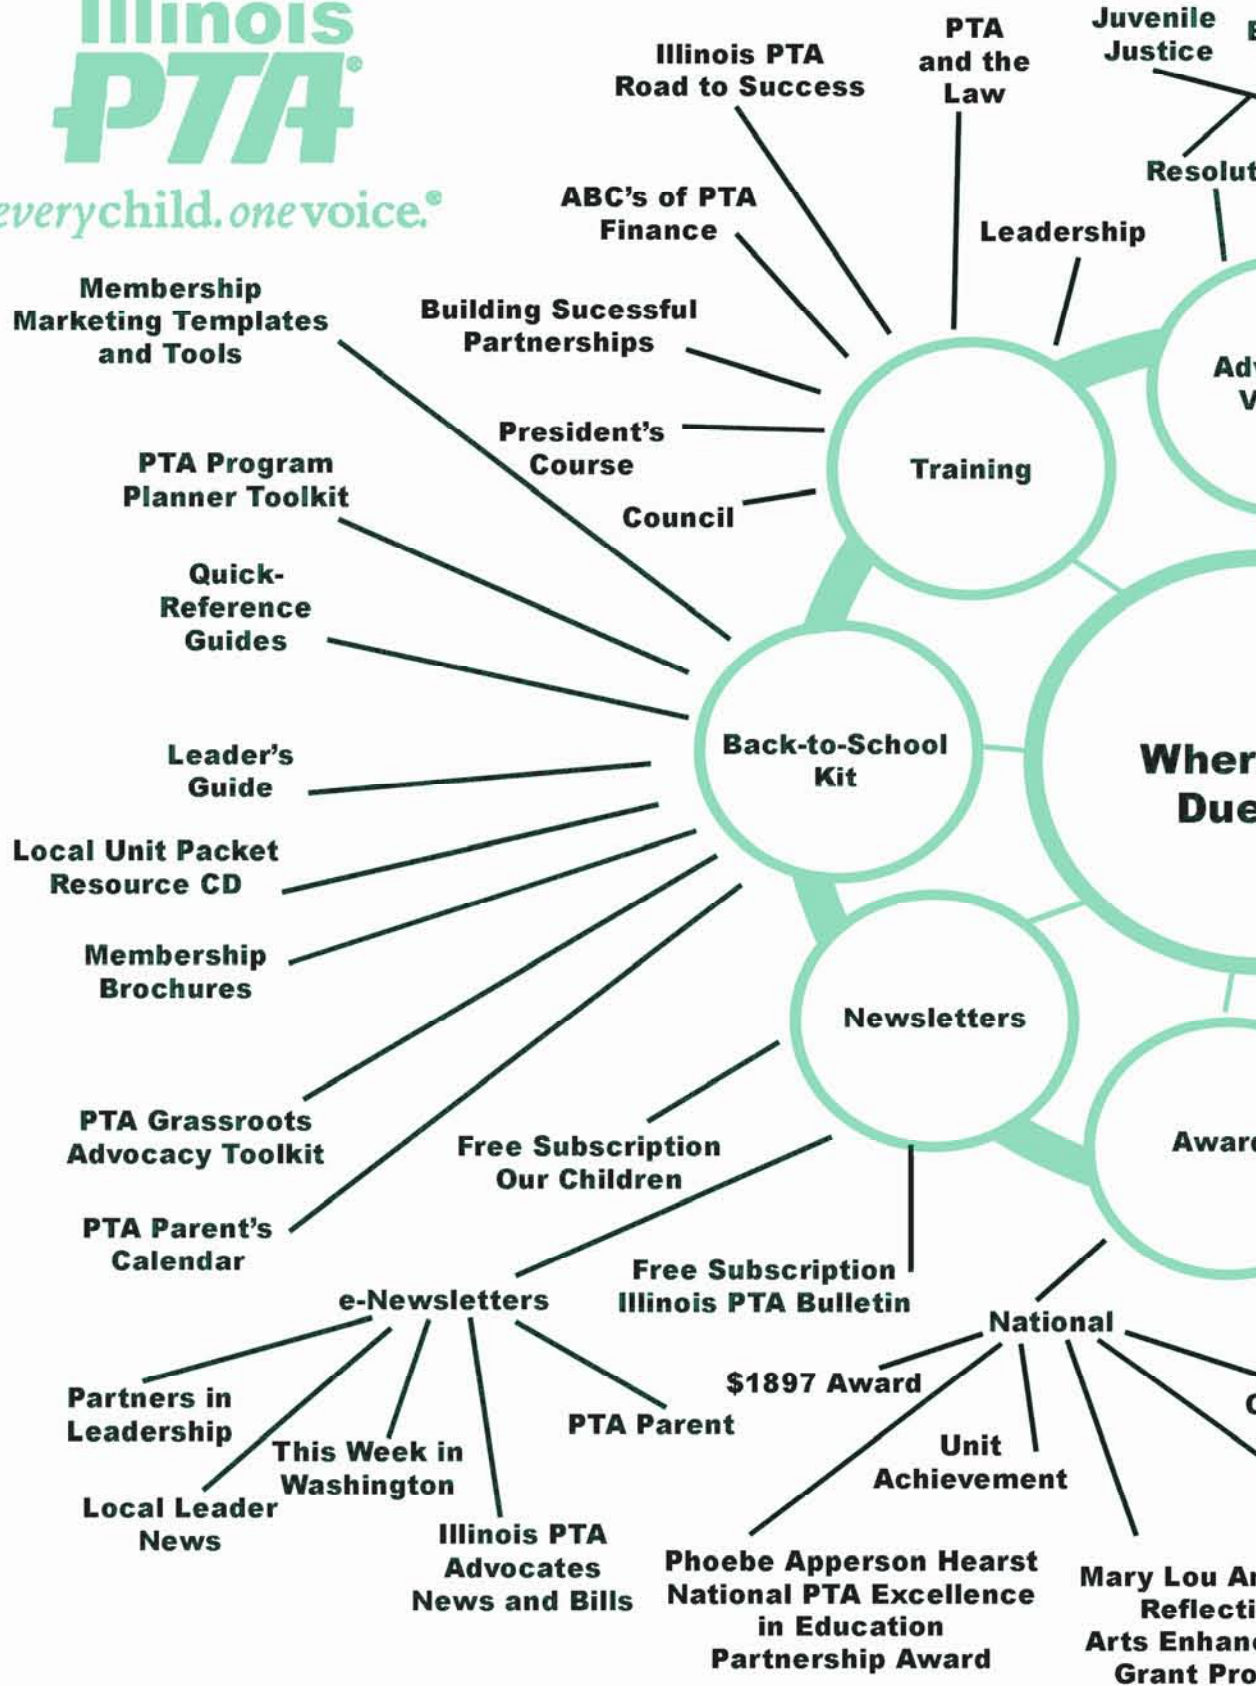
Illinois PTA®

everychild.onevoice.®

Illinois PTA Road to Success

PTA and the Law

Juvenile Justice

E

ABC's of PTA Finance

Resolut

Leadership

Membership Marketing Templates and Tools

Building Sucessful Partnerships

Adv V

President's Course

Training

PTA Program Planner Toolkit

Council

Quick-Reference Guides

Back-to-School Kit

Wher Due

Leader's Guide

Local Unit Packet Resource CD

Membership Brochures

Newsletters

PTA Grassroots Advocacy Toolkit

Free Subscription Our Children

Aware

PTA Parent's Calendar

Free Subscription Illinois PTA Bulletin

e-Newsletters

National

Partners in Leadership

$1897 Award

PTA Parent

C

This Week in Washington

Unit Achievement

Local Leader News

Illinois PTA Advocates News and Bills

Phoebe Apperson Hearst National PTA Excellence in Education Partnership Award

Mary Lou A Reflecti Arts Enhanc Grant Pro